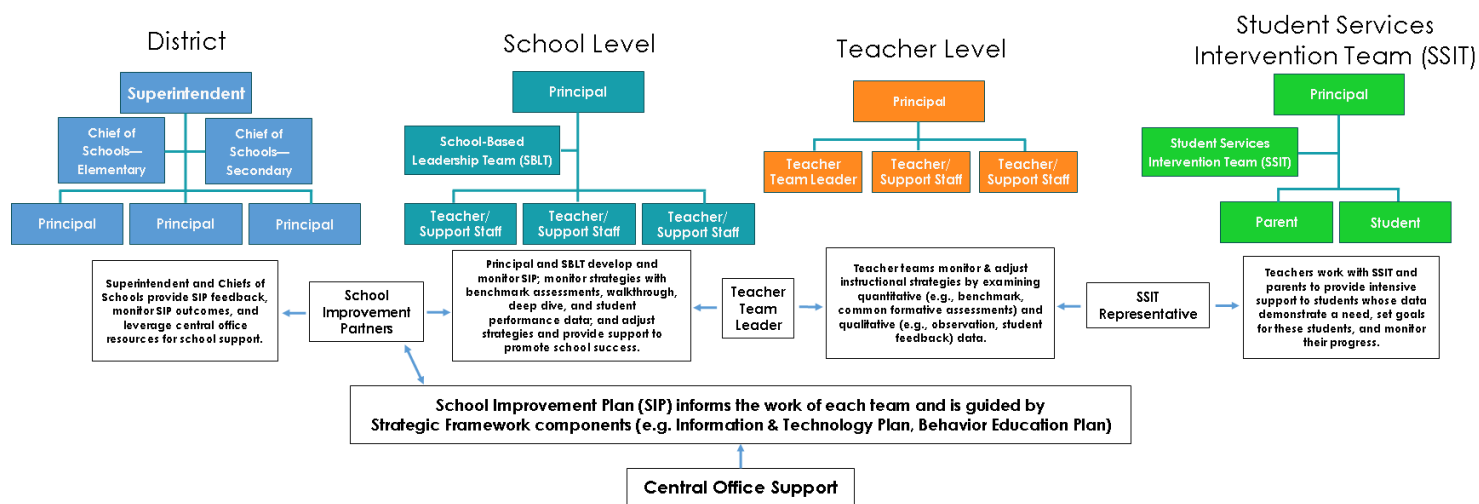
District

Superintendent

Chief of Schools—Elementary

Chief of Schools—Secondary

Principal

Principal

Principal

School Level

Principal

School-Based Leadership Team (SBLT)

Teacher/ Support Staff

Teacher/ Support Staff

Teacher/ Support Staff

Teacher Level

Principal

Teacher Team Leader

Teacher/ Support Staff

Teacher/ Support Staff

Student Services Intervention Team (SSIT)

Principal

Student Services Intervention Team (SSIT)

Parent

Student

Superintendent and Chiefs of Schools provide SIP feedback, monitor SIP outcomes, and leverage central office resources for school support.

School Improvement Partners

Principal and SBLT develop and monitor SIP; monitor strategies with benchmark assessments, walkthrough, deep dive, and student performance data; and adjust strategies and provide support to promote school success.

Teacher Team Leader

Teacher teams monitor & adjust instructional strategies by examining quantitative (e.g., benchmark, common formative assessments) and qualitative (e.g., observation, student feedback) data.

SSIT Representative

Teachers work with SSIT and parents to provide intensive support to students whose data demonstrate a need, set goals for these students, and monitor their progress.

School Improvement Plan (SIP) informs the work of each team and is guided by Strategic Framework components (e.g. Information & Technology Plan, Behavior Education Plan)

Central Office Support